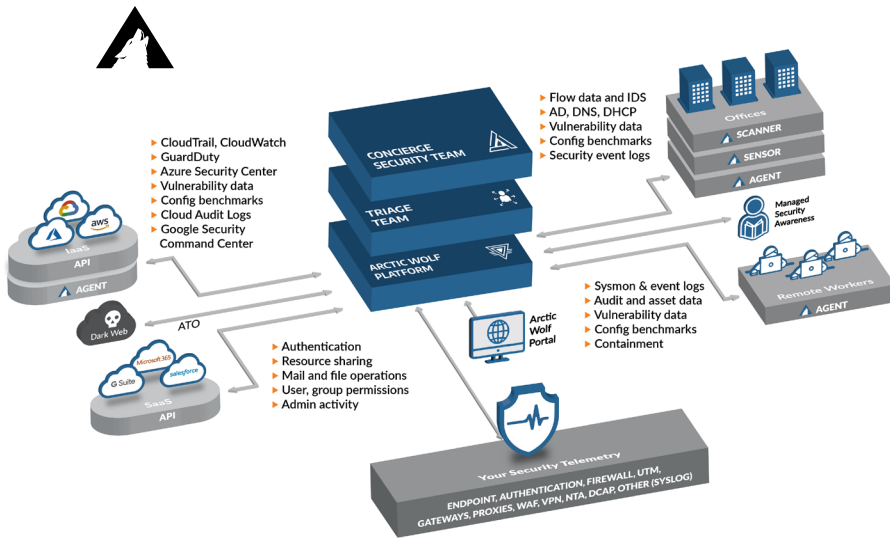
CONCIERGE SECURITY TEAM

TRIAGE TEAM

ARCTIC WOLF PLATFORM

CloudTrail, CloudWatch
GuardDuty
Azure Security Center
Vulnerability data
Config benchmarks
Cloud Audit Logs
Google Security Command Center

aws

IaaS
API
AGENT

Dark Web

ATO

Microsoft 365
G Suite
salesforce
SaaS
API

Authentication
Resource sharing
Mail and file operations
User, group permissions
Admin activity

Flow data and IDS
AD, DNS, DHCP
Vulnerability data
Config benchmarks
Security event logs

Offices
SCANNER
SENSOR
AGENT

Managed Security Awareness

Sysmon & event logs
Audit and asset data
Vulnerability data
Config benchmarks
Containment

Remote Workers
AGENT

Arctic Wolf Portal

Your Security Telemetry
ENDPOINT, AUTHENTICATION, FIREWALL, UTM, GATEWAYS, PROXIES, WAF, VPN, NTA, DCAP, OTHER (SYSLOG)